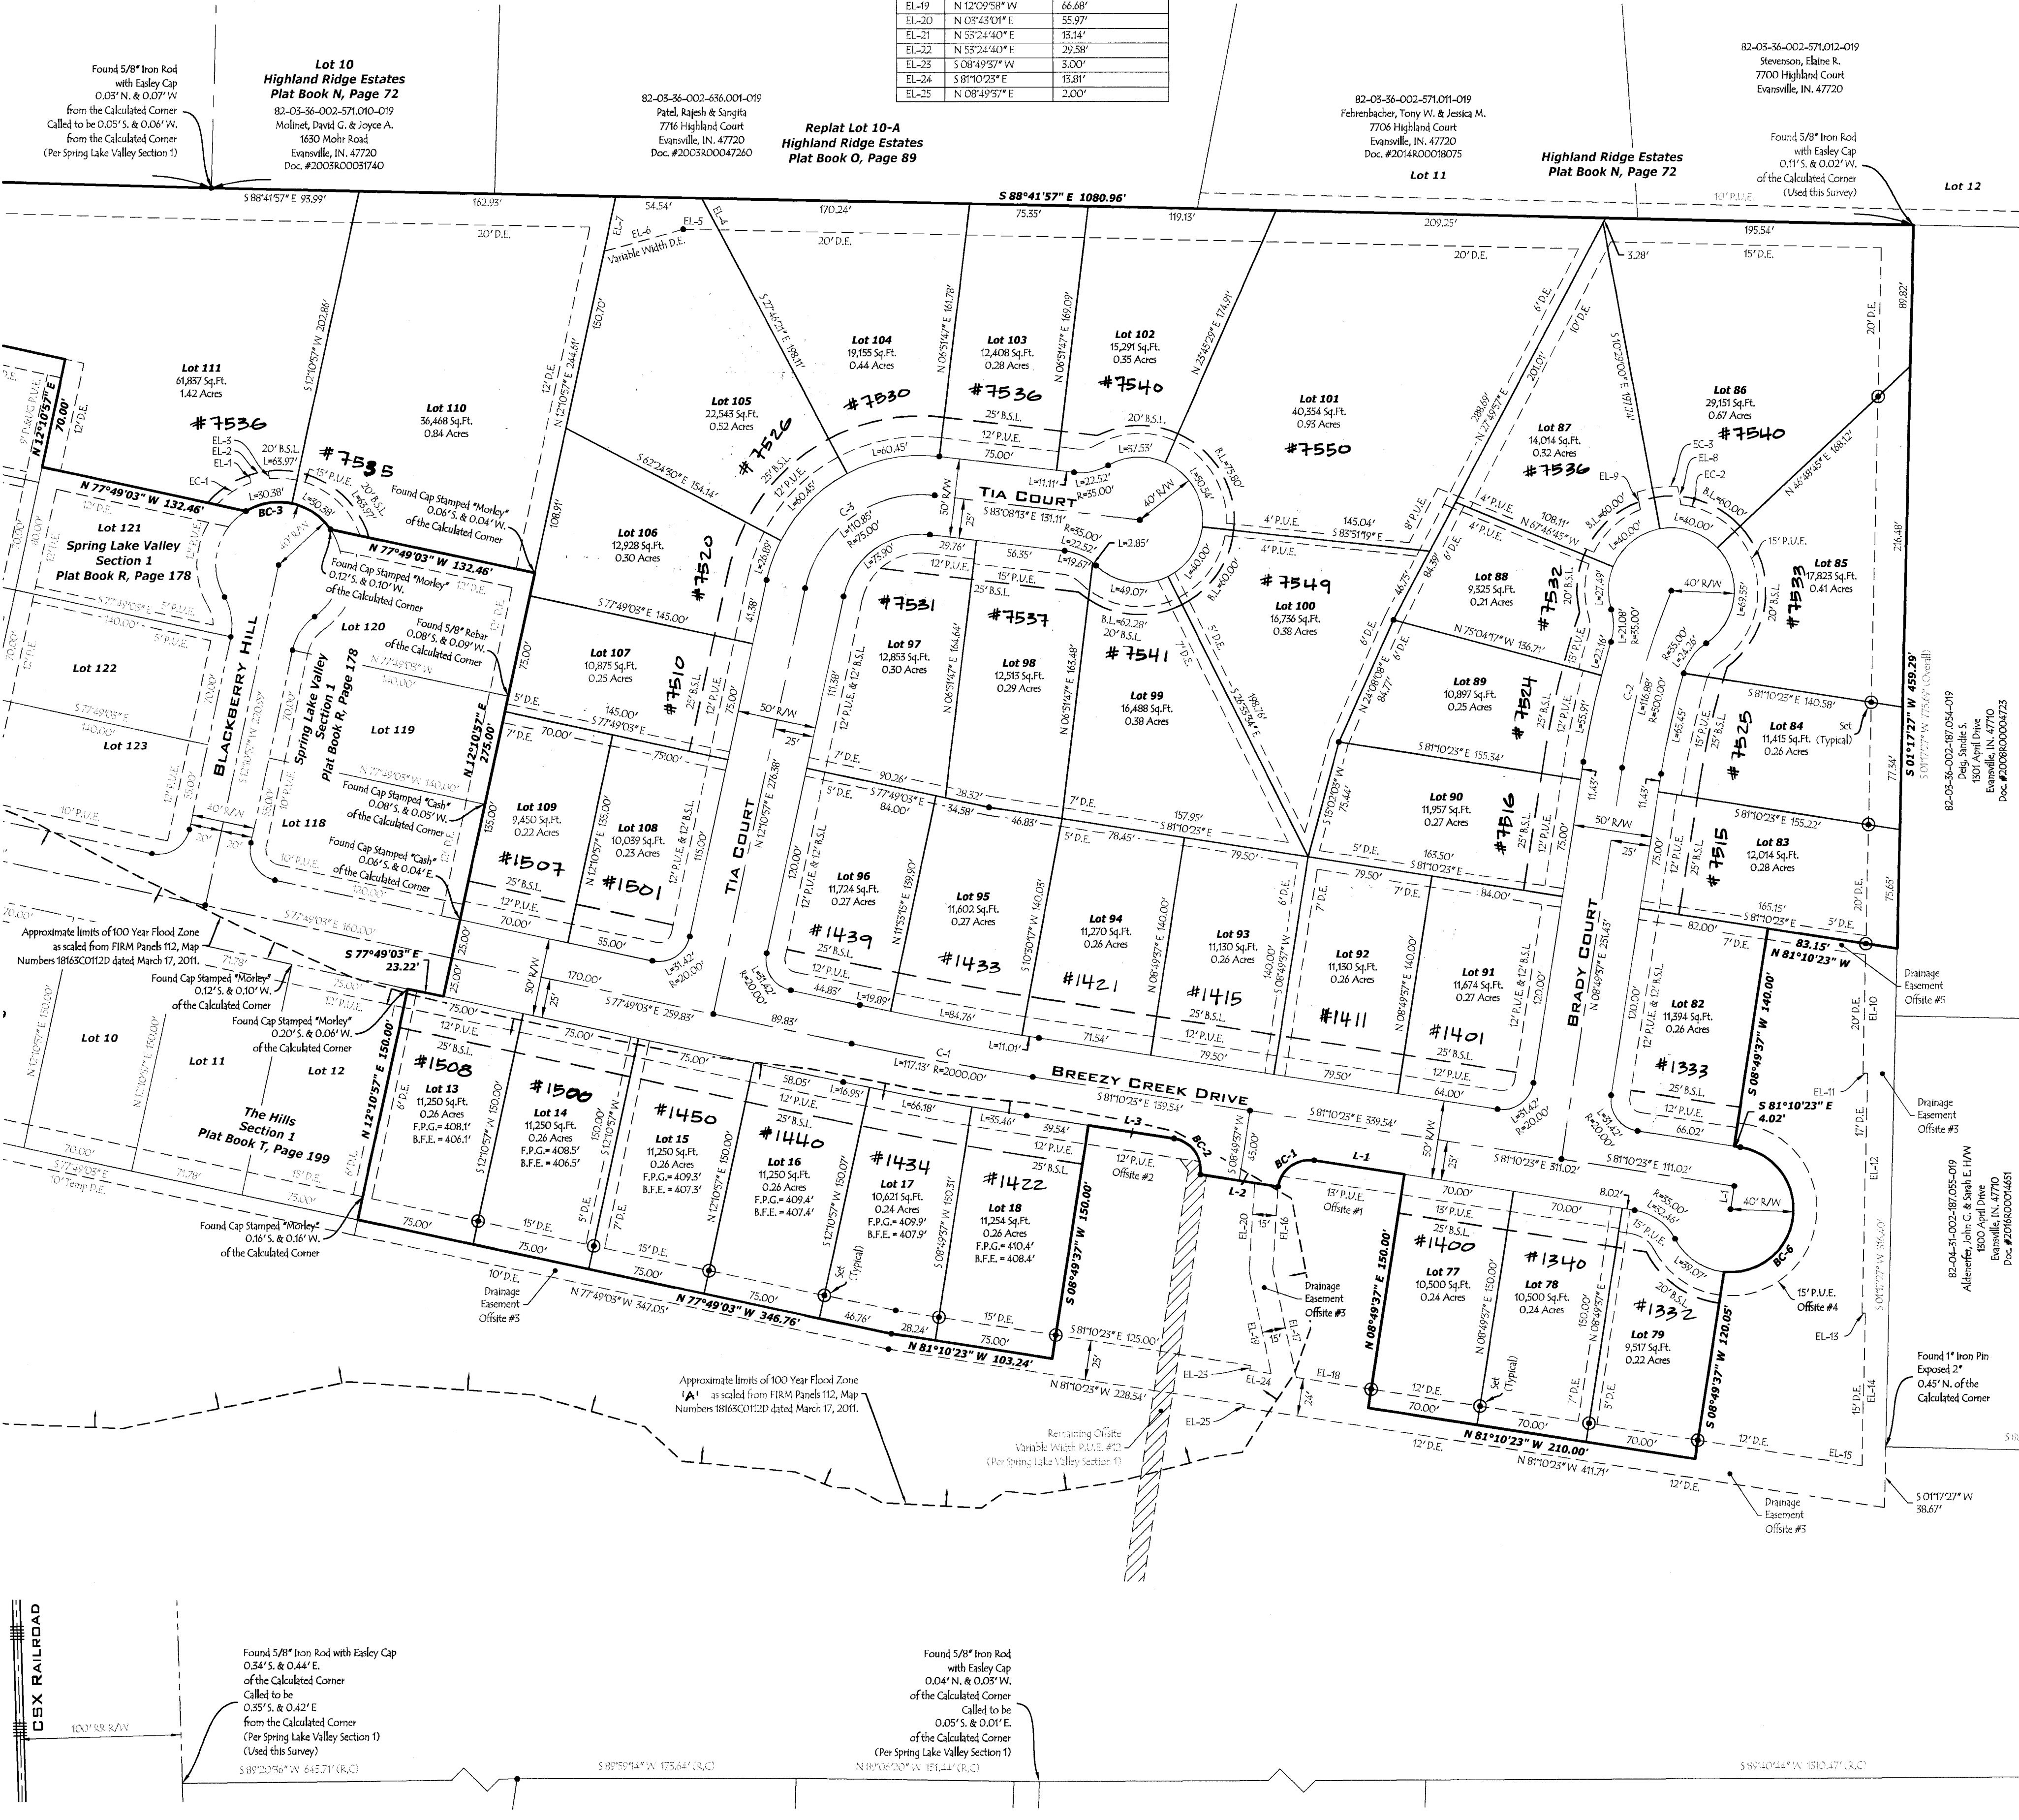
| EL-19 | N 12°09'58" W | 66.68' |
|---|---|---|
| EL-20 | N 03°43'01" E | 55.97' |
| EL-21 | N 53°24'40" E | 13.14' |
| EL-22 | N 53°24'40" E | 29.58' |
| EL-23 | S 08°49'57" W | 3.00' |
| EL-24 | S 81°10'23" E | 13.81' |
| EL-25 | N 08°49'37" E | 2.00' |

Found 5/8" Iron Rod with Easley Cap 0.03' N. & 0.07' W. from the Calculated Corner Called to be 0.05' S. & 0.06' W. from the Calculated Corner (Per Spring Lake Valley Section 1)

Lot 10
Highland Ridge Estates
Plat Book N, Page 72
82-03-36-002-571.010-019
Molinet, David G. & Joyce A.
1630 Mohr Road
Evansville, IN. 47720
Doc. #2003R00031740

82-03-36-002-636.001-019
Patel, Rajesh & Sangita
7716 Highland Court
Evansville, IN. 47720
Doc. #2003R00047260

Replat Lot 10-A
Highland Ridge Estates
Plat Book O, Page 89

82-03-36-002-571.011-019
Fehrenbacher, Tony W. & Jessica M.
7706 Highland Court
Evansville, IN. 47720
Doc. #2014R00018075
Lot 11

Highland Ridge Estates
Plat Book N, Page 72

82-03-36-002-571.012-019
Stevenson, Elaine R.
7700 Highland Court
Evansville, IN. 47720

Found 5/8" Iron Rod with Easley Cap 0.11' S. & 0.02' W. of the Calculated Corner (Used this Survey)

Lot 12

S 88°41'57" E 93.99'
162.93'
54.54'
170.24'
75.35'
S 88°41'57" E 1080.96'
119.13'
209.25'
195.54'
10' P.U.E.
20' D.E.
20' D.E.
20' D.E.
15' D.E.
3.28'
EL-7 EL-6 EL-5 EL-4
Variable Width D.E.

Lot 111
61,837 Sq.Ft.
1.42 Acres
#7536

Lot 110
36,468 Sq.Ft.
0.84 Acres

Lot 105
22,543 Sq.Ft.
0.52 Acres
#7526

Lot 104
19,155 Sq.Ft.
0.44 Acres
#7530

Lot 103
12,408 Sq.Ft.
0.28 Acres
#7536

Lot 102
15,291 Sq.Ft.
0.35 Acres
#7540

Lot 101
40,354 Sq.Ft.
0.93 Acres
#7550

Lot 87
14,014 Sq.Ft.
0.32 Acres
#7536

Lot 86
29,151 Sq.Ft.
0.67 Acres
#7540

N 12°10'57" E 70.00'
EL-3 EL-2 EL-1 EC-1
20' B.S.L.
L=65.97'
L=30.38'
#7535
BC-3
N 77°49'03" W 132.46'
N 77°49'03" W 132.46'
Found Cap Stamped "Morley" 0.06' S. & 0.04' W. of the Calculated Corner

Lot 121
Spring Lake Valley
Section 1
Plat Book R, Page 178

Found Cap Stamped "Morley" 0.12' S. & 0.10' W. of the Calculated Corner

Lot 106
12,928 Sq.Ft.
0.30 Acres
#7520

TIA COURT
S 83°08'13" E 131.11'
L=60.45'
L=11.11'
L=22.52'
R=35.00'
L=37.53'
40' R/W
L=2.85'
C-3 L=110.85' R=75.00'
50' R/W

Lot 100
16,736 Sq.Ft.
0.38 Acres
#7549

Lot 88
9,325 Sq.Ft.
0.21 Acres
#7532

Lot 85
17,823 Sq.Ft.
0.41 Acres
#7533

Lot 120
Found 5/8" Rebar 0.08' S. & 0.09' W. of the Calculated Corner

Lot 122
Lot 123
BLACKBERRY HILL
Spring Lake Valley Section 1 Plat Book R, Page 178
N 12°10'57" E 275.00'

Lot 119

Lot 107
10,875 Sq.Ft.
0.25 Acres
#7510

Lot 97
12,853 Sq.Ft.
0.30 Acres
#7531

Lot 98
12,513 Sq.Ft.
0.29 Acres
#7537

Lot 99
16,488 Sq.Ft.
0.38 Acres
#7541

Lot 89
10,897 Sq.Ft.
0.25 Acres
#7524

Lot 84
11,415 Sq.Ft.
0.26 Acres
#7525

82-03-36-002-187.054-019
Deig, Sandie S.
1301 April Drive
Evansville, IN. 47710
Doc. #2008R00004723

S 01°17'27" W 459.29'

Lot 118
Found Cap Stamped "Cash" 0.08' S. & 0.05' W. of the Calculated Corner
Found Cap Stamped "Cash" 0.06' S. & 0.04' E. of the Calculated Corner

Lot 109
9,450 Sq.Ft.
0.22 Acres
#1507

Lot 108
10,039 Sq.Ft.
0.23 Acres
#1501

TIA COURT

Lot 96
11,724 Sq.Ft.
0.27 Acres
#1439

Lot 95
11,602 Sq.Ft.
0.27 Acres
#1433

Lot 94
11,270 Sq.Ft.
0.26 Acres
#1421

Lot 93
11,130 Sq.Ft.
0.26 Acres
#1415

Lot 92
11,130 Sq.Ft.
0.26 Acres
#1411

Lot 91
11,674 Sq.Ft.
0.27 Acres
#1401

Lot 90
11,957 Sq.Ft.
0.27 Acres
#7516

Lot 83
12,014 Sq.Ft.
0.28 Acres
#7515

BRADY COURT

Lot 82
11,394 Sq.Ft.
0.26 Acres
#1333

Approximate limits of 100 Year Flood Zone as scaled from FIRM Panels 112, Map Numbers 18163C0112D dated March 17, 2011.

Found Cap Stamped "Morley" 0.12' S. & 0.10' W. of the Calculated Corner
Found Cap Stamped "Morley" 0.20' S. & 0.06' W. of the Calculated Corner

S 77°49'03" E 23.22'

Lot 10
Lot 11
Lot 12
The Hills
Section 1
Plat Book T, Page 199

N 12°10'57" E 150.00'

Lot 13
11,250 Sq.Ft.
0.26 Acres
F.P.G.= 408.1'
B.F.E.= 406.1'
#1508

Lot 14
11,250 Sq.Ft.
0.26 Acres
F.P.G.= 408.5'
B.F.E.= 406.5'
#1500

Lot 15
11,250 Sq.Ft.
0.26 Acres
F.P.G.= 409.3'
B.F.E.= 407.3'
#1450

Lot 16
11,250 Sq.Ft.
0.26 Acres
F.P.G.= 409.4'
B.F.E.= 407.4'
#1440

Lot 17
10,621 Sq.Ft.
0.24 Acres
F.P.G.= 409.9'
B.F.E.= 407.9'
#1434

Lot 18
11,254 Sq.Ft.
0.26 Acres
F.P.G.= 410.4'
B.F.E.= 408.4'
#1422

BREEZY CREEK DRIVE
C-1 L=117.13' R=2000.00'
S 81°10'23" E 139.54'
S 81°10'23" E 339.54'
L-3 BC-2 L-2 BC-1 L-1

Lot 77
10,500 Sq.Ft.
0.24 Acres
#1400

Lot 78
10,500 Sq.Ft.
0.24 Acres
#1340

Lot 79
9,517 Sq.Ft.
0.22 Acres
#1332

S 08°49'37" W 140.00'
N 81°10'23" W 83.15'
S 81°10'23" E 4.02'
S 08°49'37" W 150.00'
N 08°49'37" E 150.00'
S 08°49'37" W 120.05'
N 81°10'23" W 210.00'
N 77°49'03" W 346.76'
N 81°10'23" W 103.24'

Found Cap Stamped "Morley" 0.16' S. & 0.16' W. of the Calculated Corner

Drainage Easement Offsite #3
Drainage Easement Offsite #5
Drainage Easement Offsite #3
Drainage Easement Offsite #3
12' P.U.E. Offsite #2
13' P.U.E. Offsite #1
15' P.U.E. Offsite #4

82-04-31-002-187.055-019
Aldenerfer, John G. & Sarah E. H/W
1300 April Drive
Evansville, IN. 47710
Doc. #2016R00014651

Found 1" Iron Pin Exposed 2" 0.45' N. of the Calculated Corner

S 01°17'27" W 38.67'

Approximate limits of 100 Year Flood Zone 'A' as scaled from FIRM Panels 112, Map Numbers 18163C0112D dated March 17, 2011.

Remaining Offsite Variable Width P.U.E. #2 (Per Spring Lake Valley Section 1)

N 81°10'23" W 228.54'
N 81°10'23" W 411.71'
N 77°49'03" W 347.05'

CSX RAILROAD
100' RR R/W

Found 5/8" Iron Rod with Easley Cap 0.34' S. & 0.44' E. of the Calculated Corner Called to be 0.35' S. & 0.42' E from the Calculated Corner (Per Spring Lake Valley Section 1) (Used this Survey)

Found 5/8" Iron Rod with Easley Cap 0.04' N. & 0.03' W. of the Calculated Corner Called to be 0.05' S. & 0.01' E. of the Calculated Corner (Per Spring Lake Valley Section 1)

S 89°20'36" W 645.71' (R,C)
S 89°59'14" W 175.64' (R,C)
N 89°06'20" W 121.44' (R,C)
S 89°40'44" W 1310.47' (R,C)